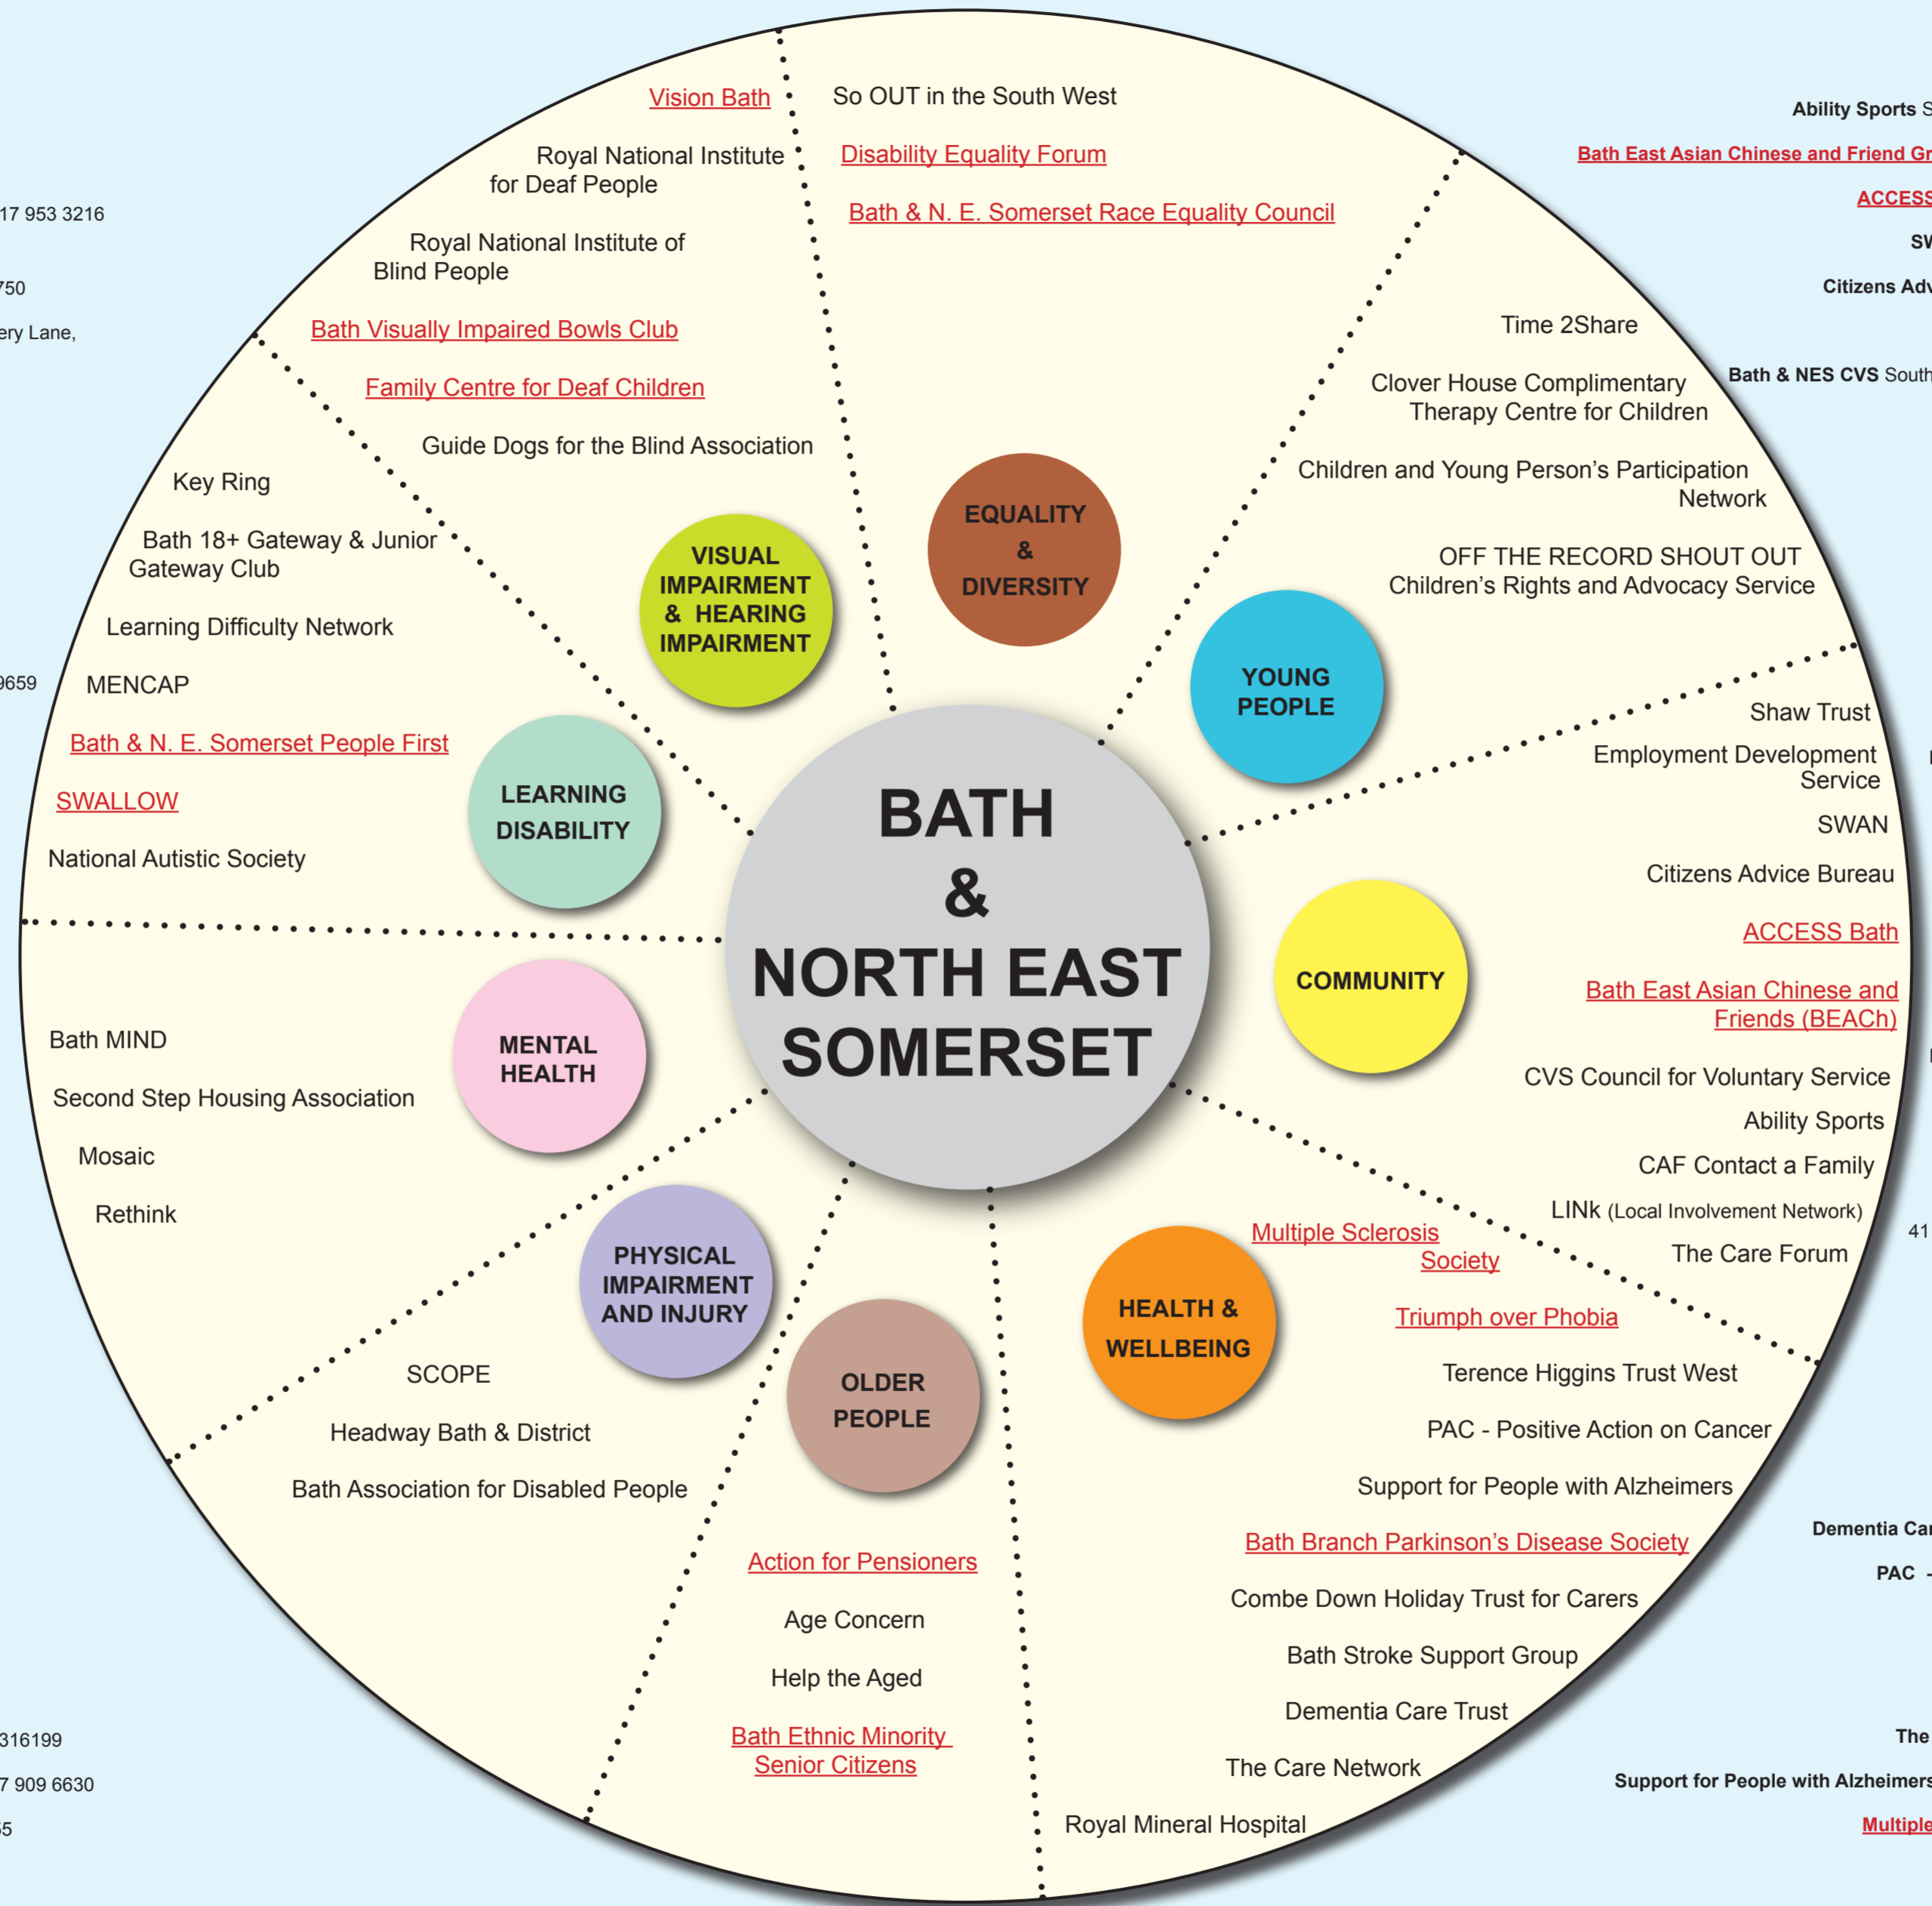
BATH & NORTH EAST SOMERSET

VISUAL IMPAIRMENT & HEARING IMPAIRMENT

Vision Bath

Royal National Institute for Deaf People

Royal National Institute of Blind People

Bath Visually Impaired Bowls Club

Family Centre for Deaf Children

Guide Dogs for the Blind Association

EQUALITY & DIVERSITY

So OUT in the South West

Disability Equality Forum

Bath & N. E. Somerset Race Equality Council

YOUNG PEOPLE

Time 2Share

Clover House Complimentary Therapy Centre for Children

Children and Young Person's Participation Network

OFF THE RECORD SHOUT OUT Children's Rights and Advocacy Service

COMMUNITY

Shaw Trust

Employment Development Service

SWAN

Citizens Advice Bureau

ACCESS Bath

Bath East Asian Chinese and Friends (BEACh)

CVS Council for Voluntary Service

Ability Sports

CAF Contact a Family

LINk (Local Involvement Network)

The Care Forum

HEALTH & WELLBEING

Multiple Sclerosis Society

Triumph over Phobia

Terence Higgins Trust West

PAC - Positive Action on Cancer

Support for People with Alzheimers

Bath Branch Parkinson's Disease Society

Combe Down Holiday Trust for Carers

Bath Stroke Support Group

Dementia Care Trust

The Care Network

Royal Mineral Hospital

OLDER PEOPLE

Action for Pensioners

Age Concern

Help the Aged

Bath Ethnic Minority Senior Citizens

PHYSICAL IMPAIRMENT AND INJURY

SCOPE

Headway Bath & District

Bath Association for Disabled People

MENTAL HEALTH

Bath MIND

Second Step Housing Association

Mosaic

Rethink

LEARNING DISABILITY

Key Ring

Bath 18+ Gateway & Junior Gateway Club

Learning Difficulty Network

MENCAP

Bath & N. E. Somerset People First

SWALLOW

National Autistic Society

17 953 3216

750

ery Lane,

9659

316199

7 909 6630

5

Ability Sports S

Bath East Asian Chinese and Friend Gr

ACCESS

SW

Citizens Adv

Bath & NES CVS South

41

Dementia Car

PAC -

The

Support for People with Alzheimers

Multiple